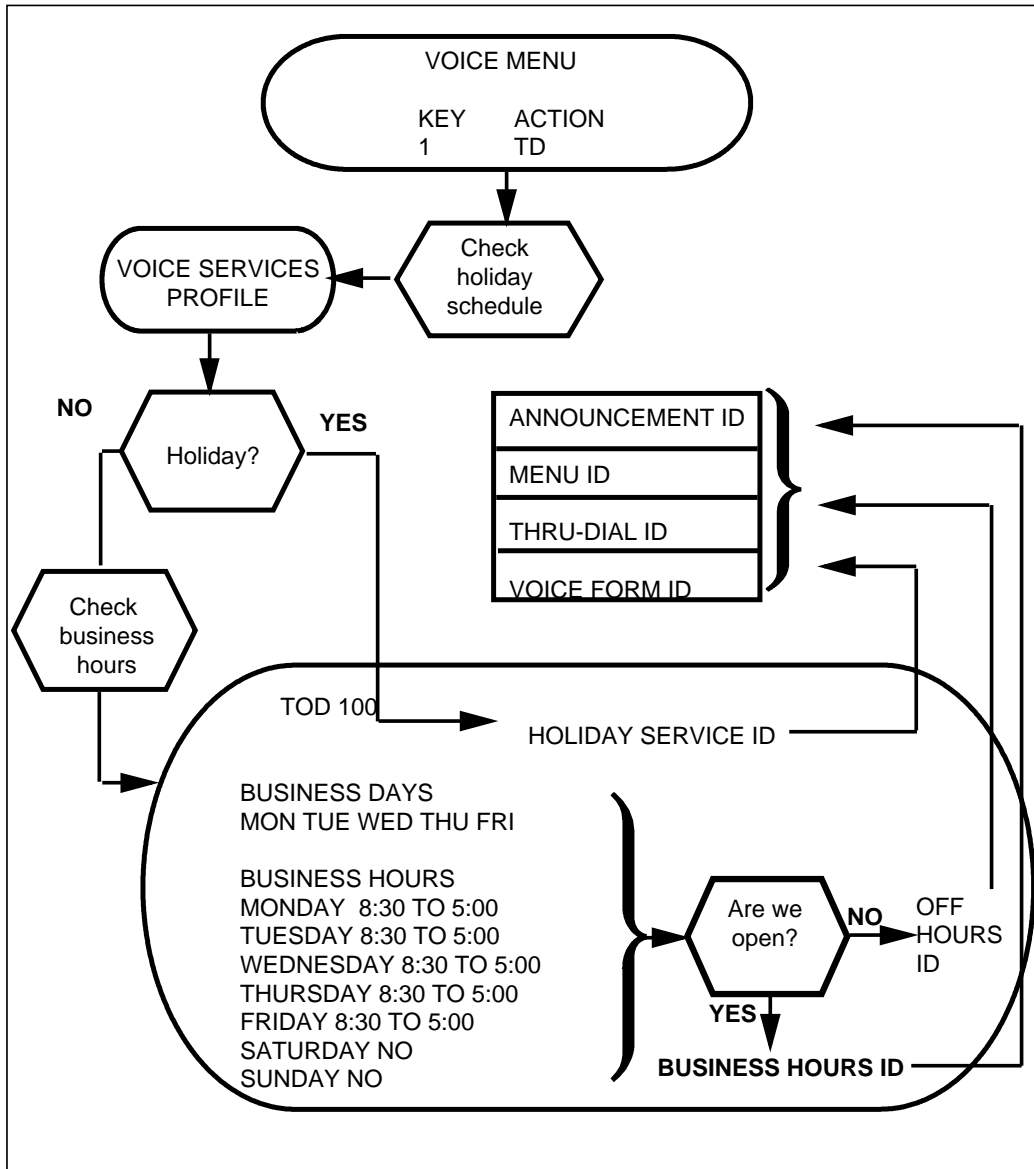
VOICE MENU

KEY 1

ACTION TD

Check holiday schedule

VOICE SERVICES PROFILE

NO

Holiday?

YES

ANNOUNCEMENT ID

MENU ID

THRU-DIAL ID

VOICE FORM ID

Check business hours

TOD 100

HOLIDAY SERVICE ID

BUSINESS DAYS
MON TUE WED THU FRI

BUSINESS HOURS
MONDAY 8:30 TO 5:00
TUESDAY 8:30 TO 5:00
WEDNESDAY 8:30 TO 5:00
THURSDAY 8:30 TO 5:00
FRIDAY 8:30 TO 5:00
SATURDAY NO
SUNDAY NO

Are we open?

NO

OFF HOURS ID

YES

BUSINESS HOURS ID